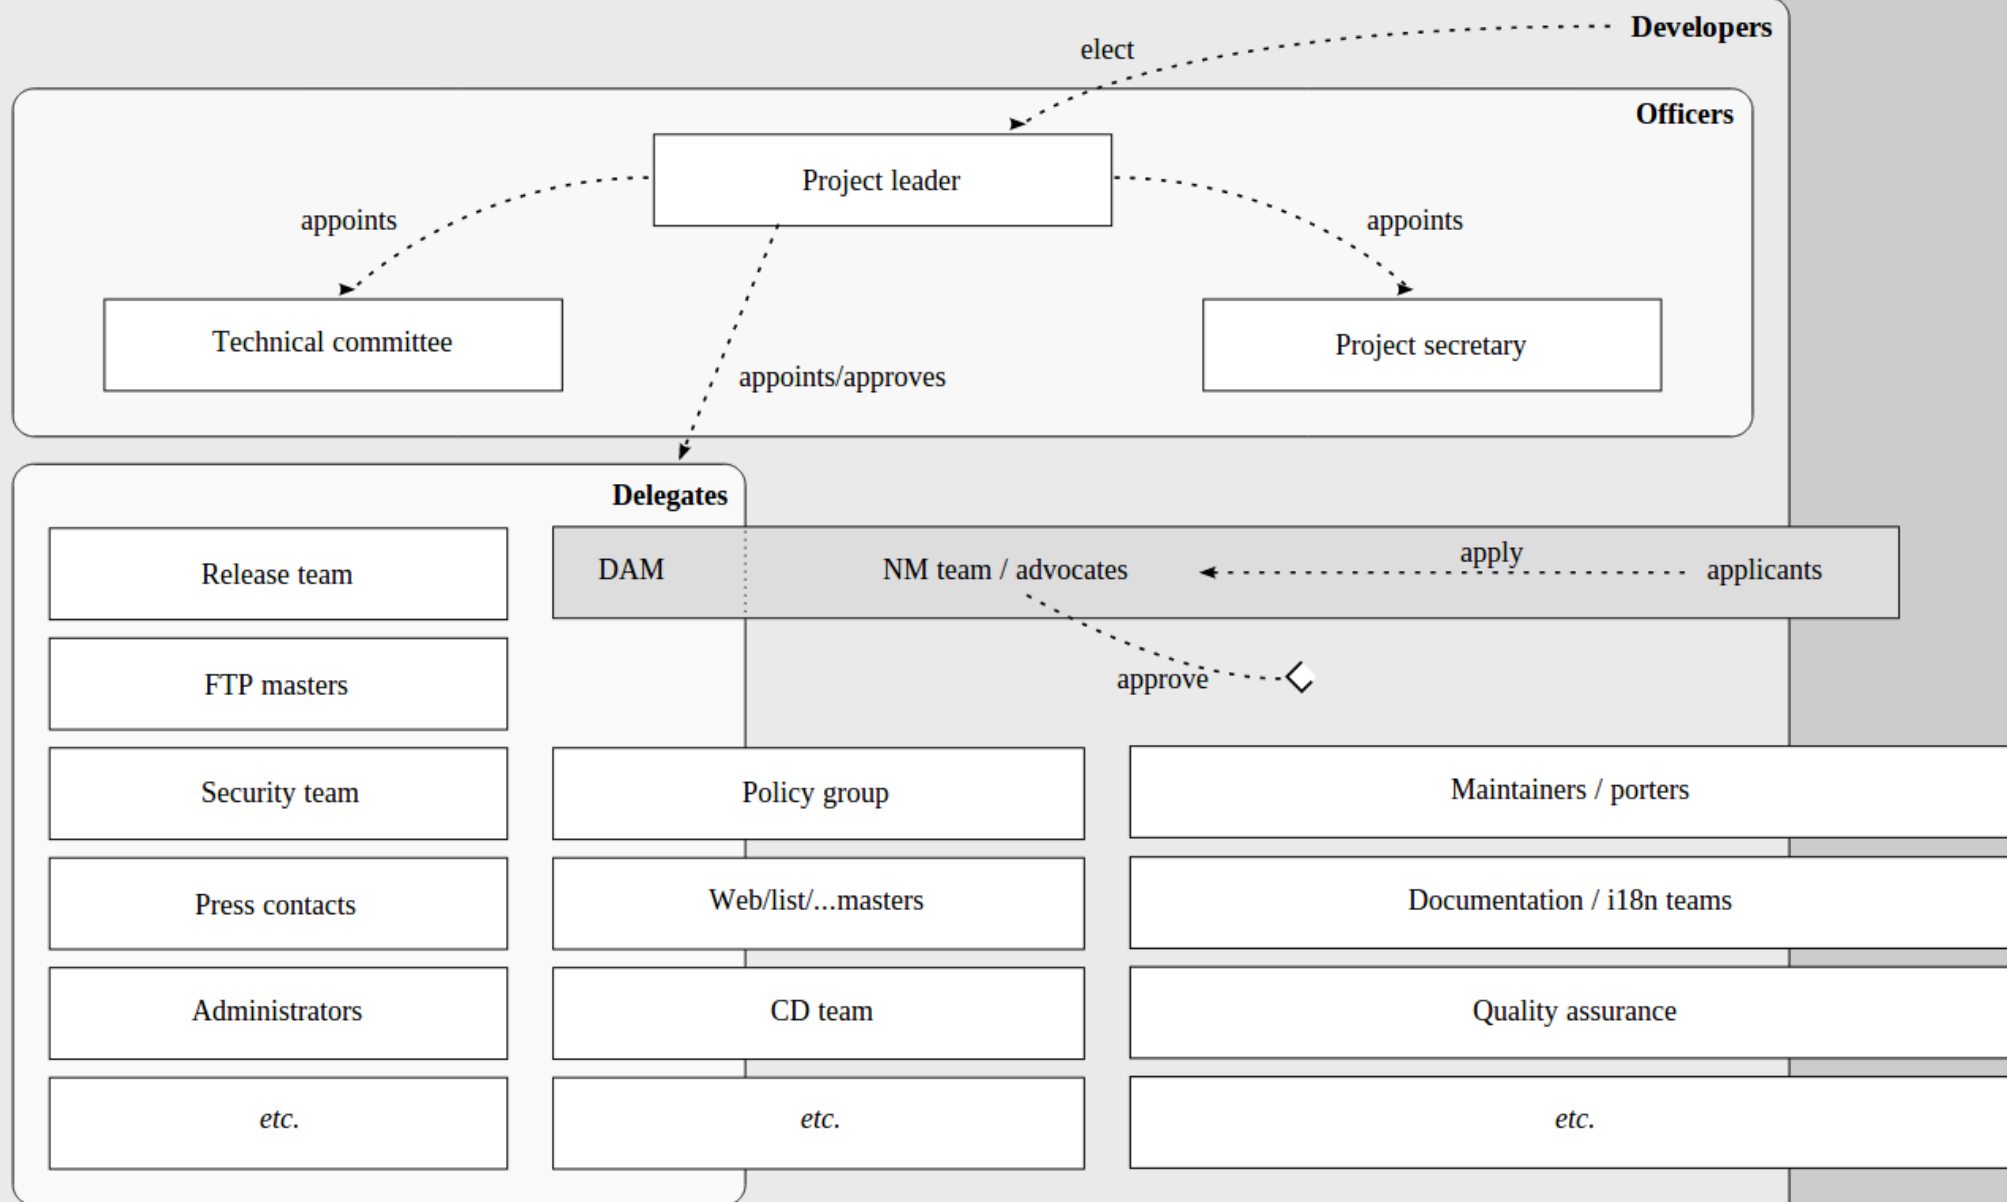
Developers

elect

Officers

Project leader

appoints

appoints

Technical committee

Project secretary

appoints/approves

Delegates

Release team

DAM

NM team / advocates

apply

applicants

approve

FTP masters

Security team

Policy group

Maintainers / porters

Press contacts

Web/list/...masters

Documentation / i18n teams

Administrators

CD team

Quality assurance

*etc.*

*etc.*

*etc.*